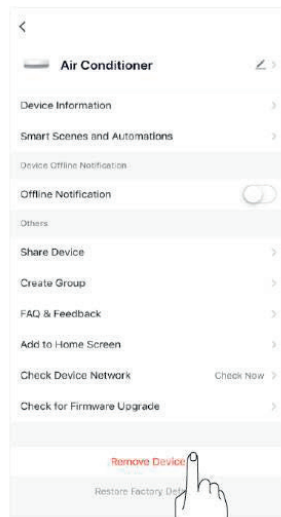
Air Conditioner

Device Information

Smart Scenes and Automations

Device Offline Notification

Offline Notification

Others

Share Device

Create Group

FAQ & Feedback

Add to Home Screen

Check Device Network

Check Now

Check for Firmware Upgrade

Remove Device

Restore Factory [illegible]